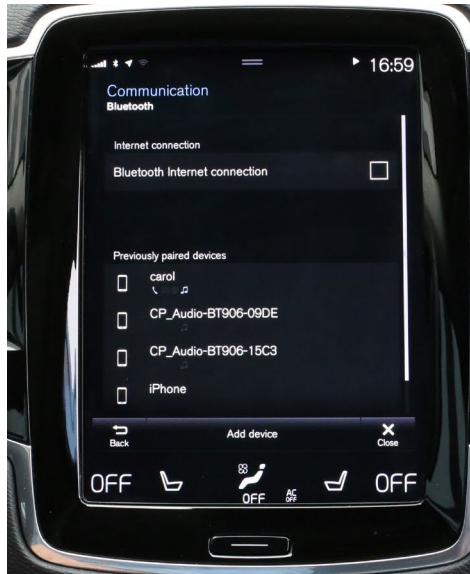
16:59

Communication
Bluetooth

Internet connection

Bluetooth Internet connection

Previously paired devices

carol

CP_Audio-BT906-09DE

CP_Audio-BT906-15C3

iPhone

Back

Add device

Close

OFF

OFF

AC OFF

OFF